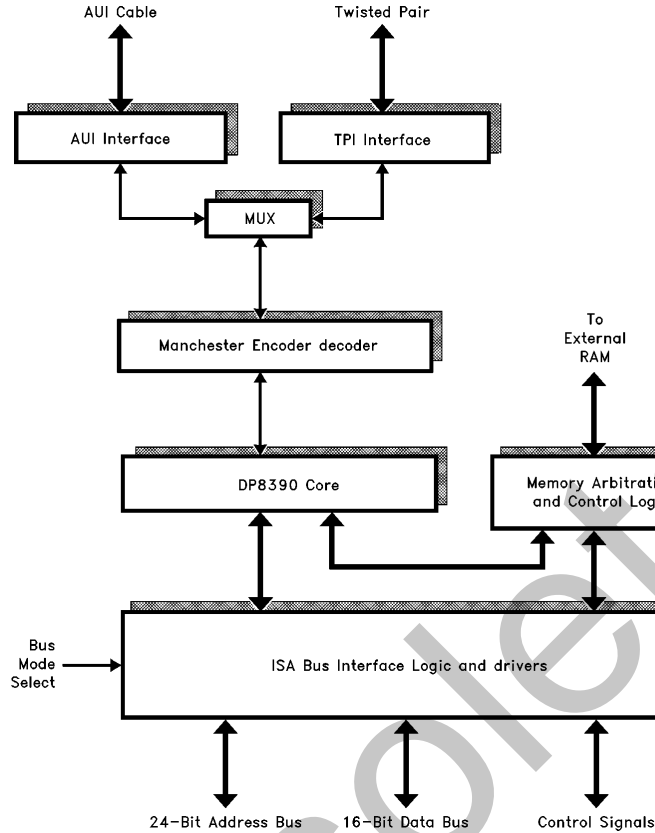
AUI Cable

Twisted Pair

AUI Interface

TPI Interface

MUX

Manchester Encoder decoder

To External RAM

DP8390 Core

Memory Arbitrati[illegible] and Control Log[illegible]

Bus Mode Select

ISA Bus Interface Logic and drivers

24-Bit Address Bus

16-Bit Data Bus

Control Signals